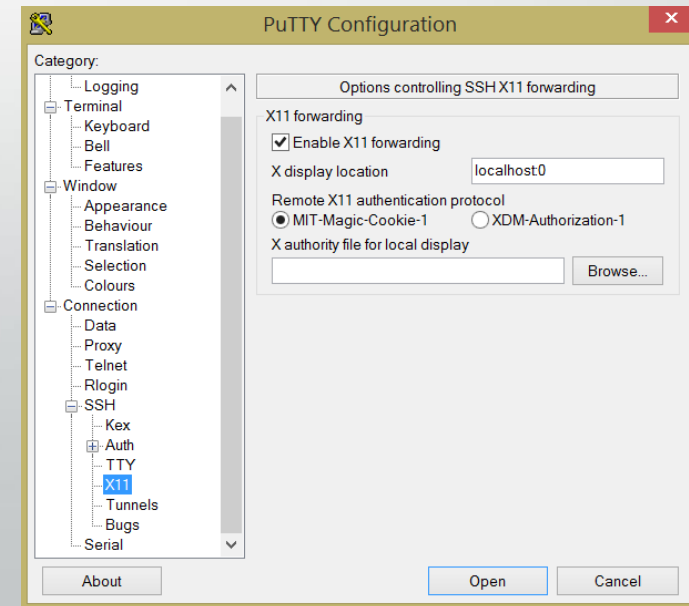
PuTTY Configuration

Category:

Logging
Terminal
Keyboard
Bell
Features
Window
Appearance
Behaviour
Translation
Selection
Colours
Connection
Data
Proxy
Telnet
Rlogin
SSH
Kex
Auth
TTY
X11
Tunnels
Bugs
Serial

Options controlling SSH X11 forwarding

X11 forwarding
Enable X11 forwarding
X display location localhost:0
Remote X11 authentication protocol
MIT-Magic-Cookie-1
XDM-Authorization-1
X authority file for local display
Browse...

About
Open
Cancel